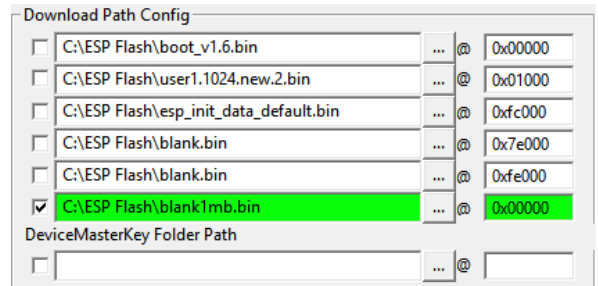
Download Path Config

C:\ESP Flash\boot_v1.6.bin ... @ 0x00000
C:\ESP Flash\user1.1024.new.2.bin ... @ 0x01000
C:\ESP Flash\esp_init_data_default.bin ... @ 0xfc000
C:\ESP Flash\blank.bin ... @ 0x7e000
C:\ESP Flash\blank.bin ... @ 0xfe000
C:\ESP Flash\blank1mb.bin ... @ 0x00000

DeviceMasterKey Folder Path

... @